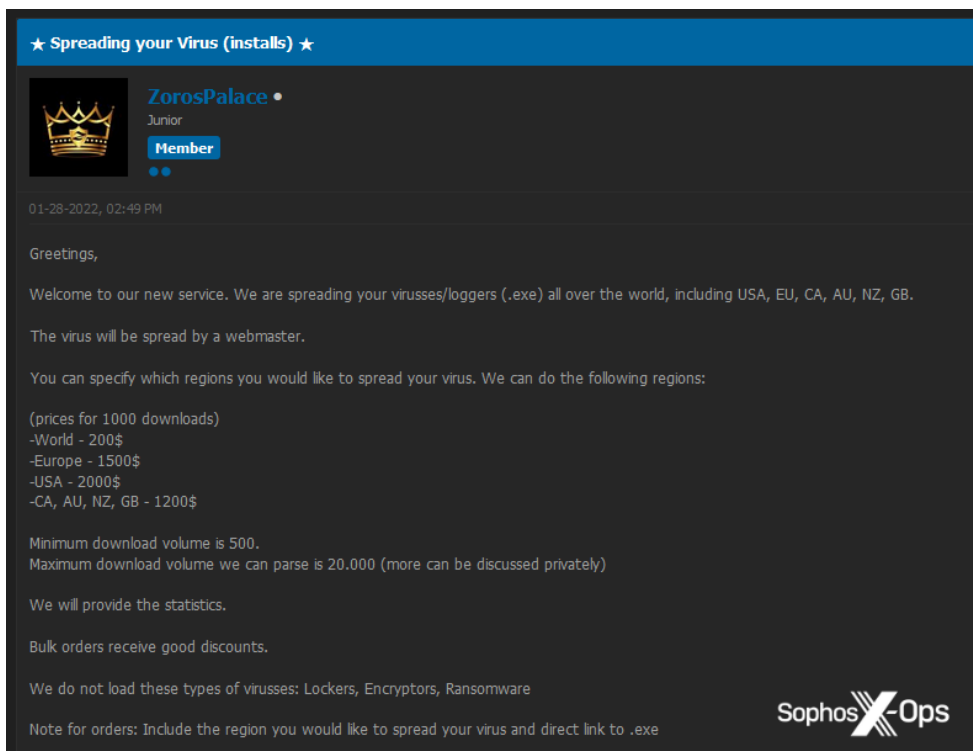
★ Spreading your Virus (installs) ★

ZorosPalace
Junior
Member

01-28-2022, 02:49 PM

Greetings,

Welcome to our new service. We are spreading your virusses/loggers (.exe) all over the world, including USA, EU, CA, AU, NZ, GB.

The virus will be spread by a webmaster.

You can specify which regions you would like to spread your virus. We can do the following regions:

(prices for 1000 downloads)
-World - 200$
-Europe - 1500$
-USA - 2000$
-CA, AU, NZ, GB - 1200$

Minimum download volume is 500.
Maximum download volume we can parse is 20.000 (more can be discussed privately)

We will provide the statistics.

Bulk orders receive good discounts.

We do not load these types of virusses: Lockers, Encryptors, Ransomware

Note for orders: Include the region you would like to spread your virus and direct link to .exe

Sophos X-Ops